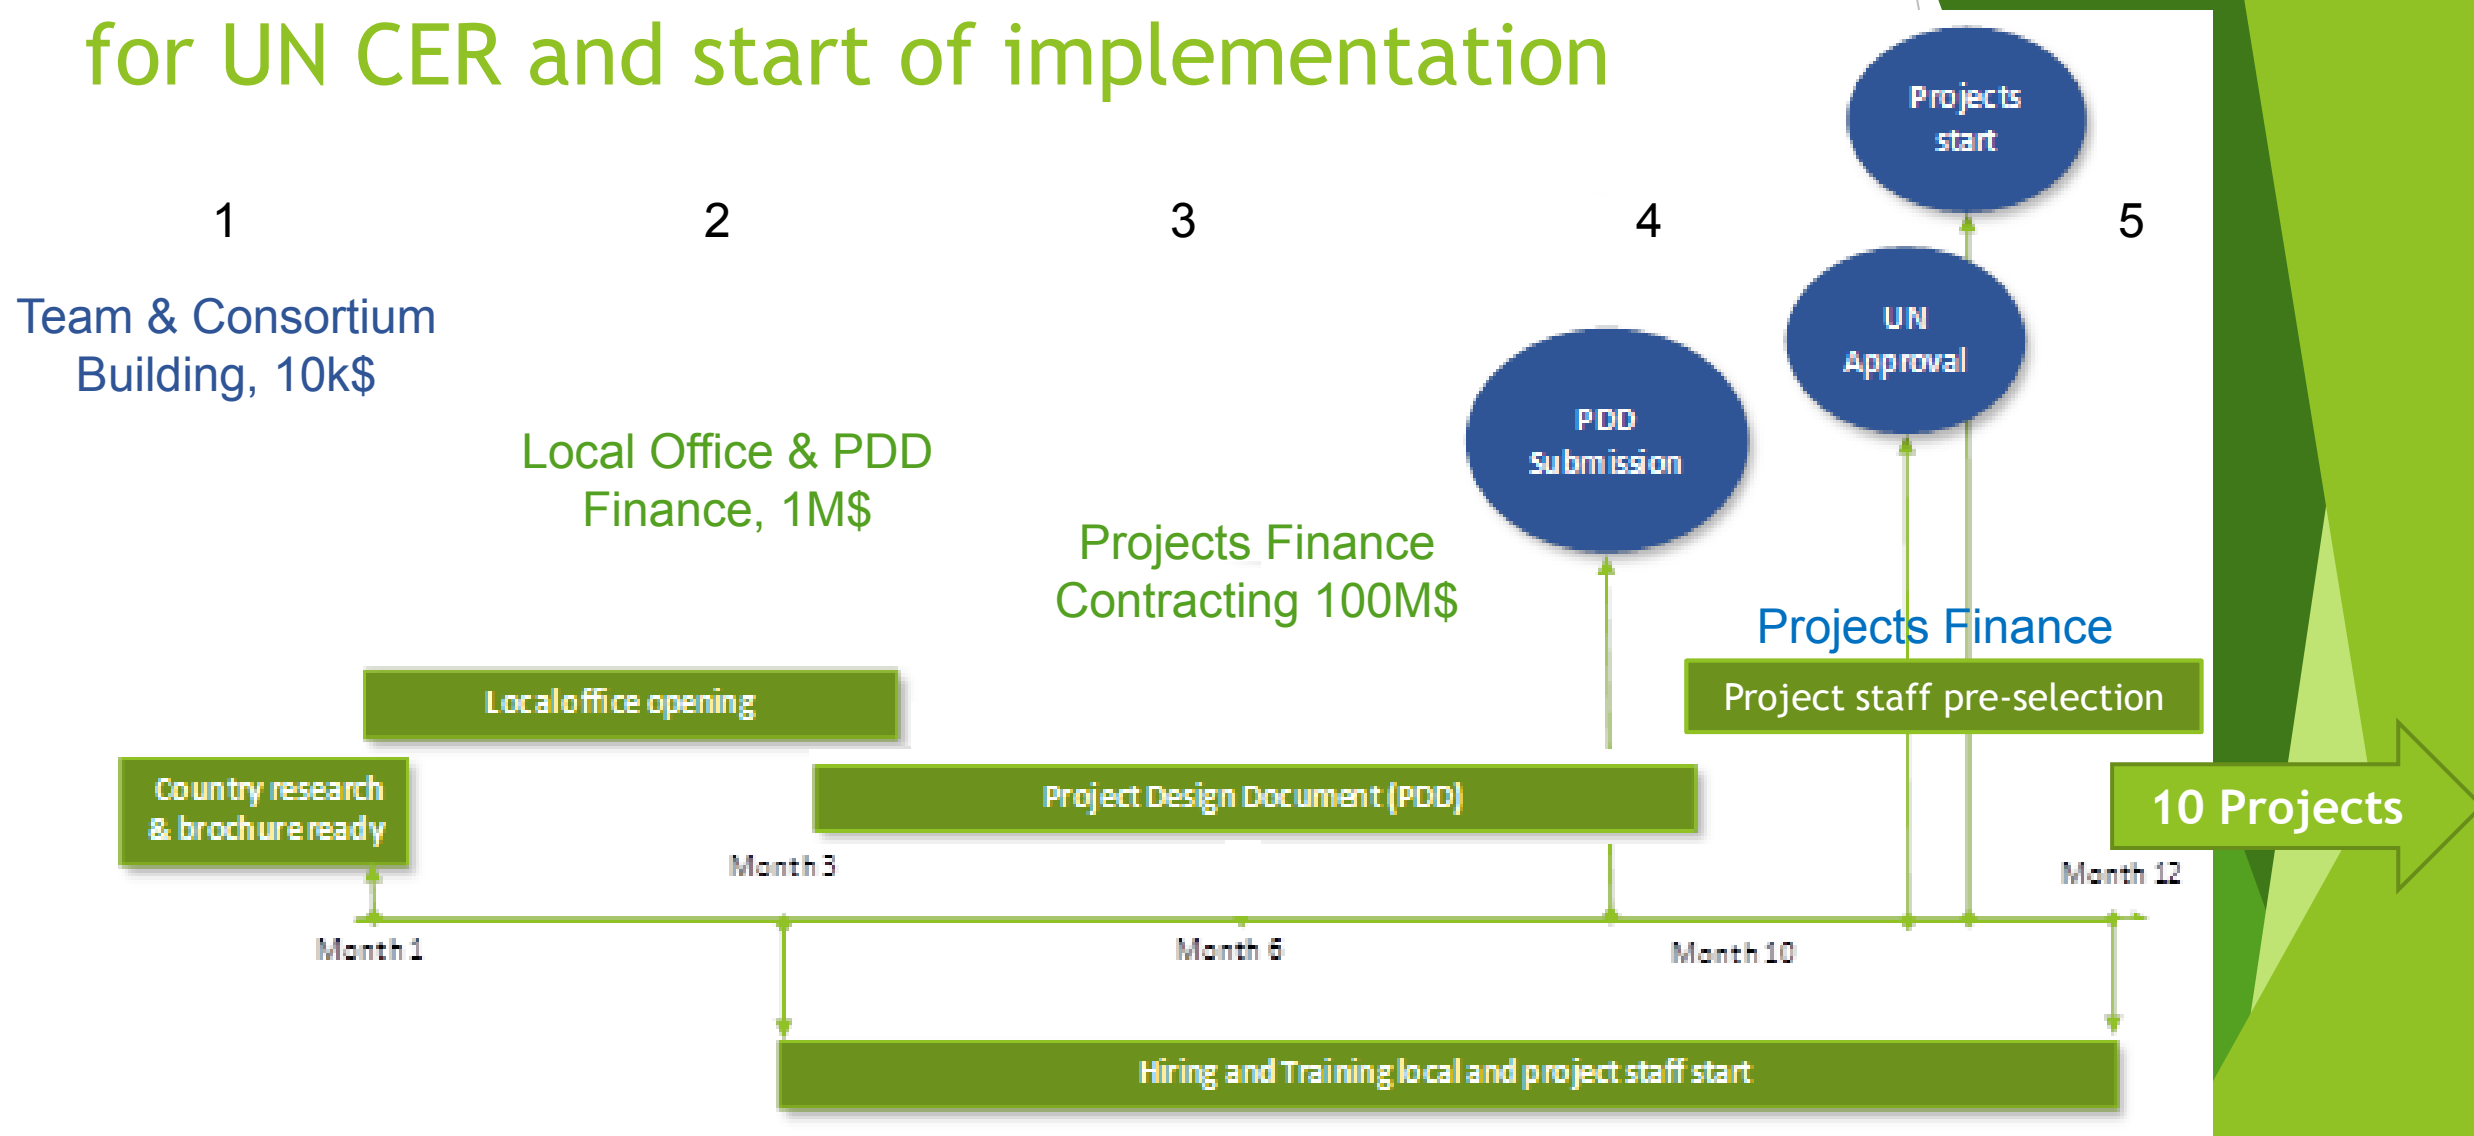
for UN CER and start of implementation

1

2

3

4

5

Team & Consortium Building, 10k$

Local Office & PDD Finance, 1M$

Projects Finance Contracting 100M$

Projects start

UN Approval

PDD Submission

Projects Finance

Project staff pre-selection

Local office opening

Country research & brochure ready

Project Design Document (PDD)

10 Projects

Month 3

Month 12

Month 1

Month 6

Month 10

Hiring and Training local and project staff start